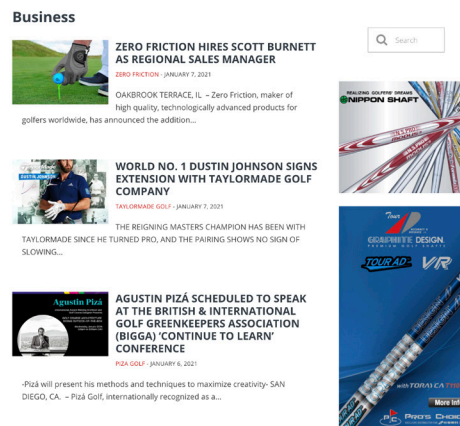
Business

Search

ZERO FRICTION HIRES SCOTT BURNETT AS REGIONAL SALES MANAGER

ZERO FRICTION - JANUARY 7, 2021

OAKBROOK TERRACE, IL – Zero Friction, maker of high quality, technologically advanced products for golfers worldwide, has announced the addition...

WORLD NO. 1 DUSTIN JOHNSON SIGNS EXTENSION WITH TAYLORMADE GOLF COMPANY

TAYLORMADE GOLF - JANUARY 7, 2021

THE REIGNING MASTERS CHAMPION HAS BEEN WITH TAYLORMADE SINCE HE TURNED PRO, AND THE PAIRING SHOWS NO SIGN OF SLOWING...

AGUSTIN PIZÁ SCHEDULED TO SPEAK AT THE BRITISH & INTERNATIONAL GOLF GREENKEEPERS ASSOCIATION (BIGGA) 'CONTINUE TO LEARN' CONFERENCE

PIZA GOLF - JANUARY 6, 2021

-Pizá will present his methods and techniques to maximize creativity- SAN DIEGO, CA. – Pizá Golf, internationally recognized as a...

Agustin Pizá

REALIZING GOLFERS' DREAMS
NIPPON SHAFT

GRAPHITE DESIGN
TOUR AD
VR
with TORAY CA
Pro's Choice
More Info